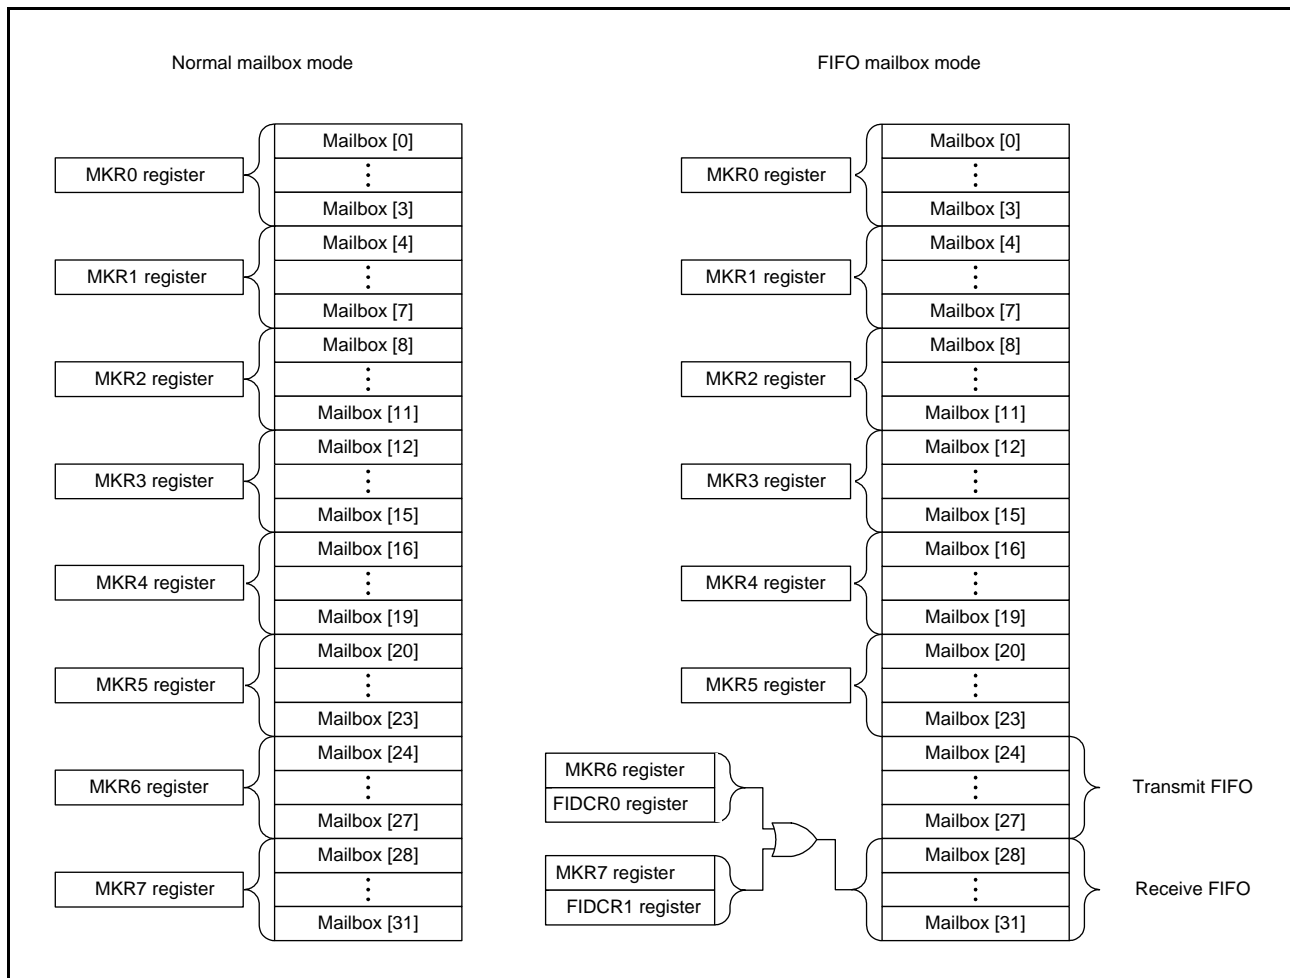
Normal mailbox mode

MKR0 register
Mailbox [0]
⋮
Mailbox [3]

MKR1 register
Mailbox [4]
⋮
Mailbox [7]

MKR2 register
Mailbox [8]
⋮
Mailbox [11]

MKR3 register
Mailbox [12]
⋮
Mailbox [15]

MKR4 register
Mailbox [16]
⋮
Mailbox [19]

MKR5 register
Mailbox [20]
⋮
Mailbox [23]

MKR6 register
Mailbox [24]
⋮
Mailbox [27]

MKR7 register
Mailbox [28]
⋮
Mailbox [31]

FIFO mailbox mode

MKR0 register
Mailbox [0]
⋮
Mailbox [3]

MKR1 register
Mailbox [4]
⋮
Mailbox [7]

MKR2 register
Mailbox [8]
⋮
Mailbox [11]

MKR3 register
Mailbox [12]
⋮
Mailbox [15]

MKR4 register
Mailbox [16]
⋮
Mailbox [19]

MKR5 register
Mailbox [20]
⋮
Mailbox [23]

MKR6 register
FIDCR0 register
Mailbox [24]
⋮
Mailbox [27]
Transmit FIFO

MKR7 register
FIDCR1 register
Mailbox [28]
⋮
Mailbox [31]
Receive FIFO